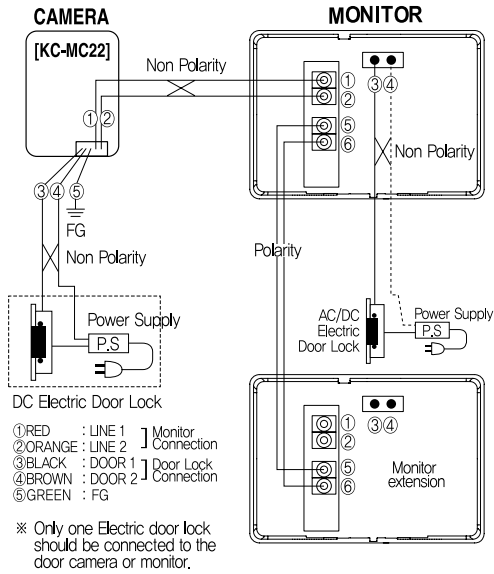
CAMERA

[KC-MC22]

Non Polarity

①②

③④ ⑤

FG

Non Polarity

Power Supply

P.S

DC Electric Door Lock

①RED : LINE 1
②ORANGE : LINE 2
] Monitor Connection

③BLACK : DOOR 1
④BROWN : DOOR 2
] Door Lock Connection

⑤GREEN : FG

※ Only one Electric door lock should be connected to the door camera or monitor.

MONITOR

①
②
⑤
⑥

③④

Non Polarity

Polarity

AC/DC Electric Door Lock

Power Supply

P.S

①
②
③④
⑤
⑥

Monitor extension